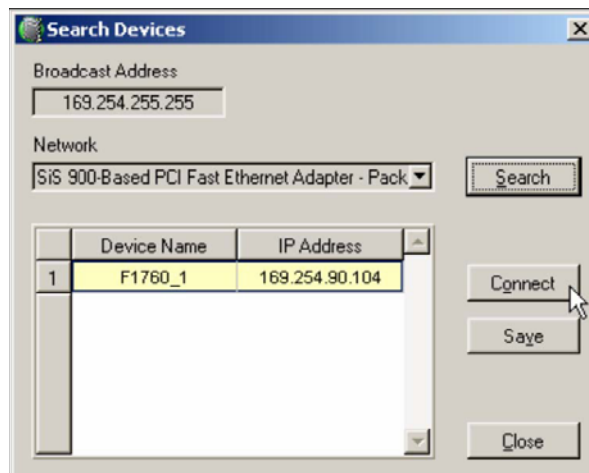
Search Devices

Broadcast Address

169.254.255.255

Network

SiS 900-Based PCI Fast Ethernet Adapter - Pack

Search

| | Device Name | IP Address |
|---|---|---|
| 1 | F1760_1 | 169.254.90.104 |

Connect

Save

Close